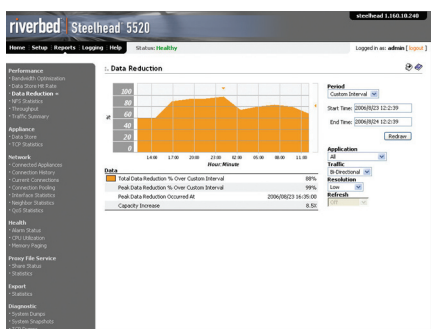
riverbed | Steelhead 5520

steelhead 1.160.10.240

Home Setup Reports Logging Help Status: Healthy

Logged in as: admin [ logout ]

Performance
• Bandwidth Optimization
• Data Store Hit Rate
• Data Reduction »
• NFS Statistics
• Throughput
• Traffic Summary

Appliance
• Data Store
• TCP Statistics

Network
• Connected Appliances
• Connection History
• Current Connections
• Connection Pooling
• Interface Statistics
• Neighbor Statistics
• QoS Statistics

Health
• Alarm Status
• CPU Utilization
• Memory Paging

Proxy File Service
• Share Status
• Statistics

Export
• Statistics

Diagnostic
• System Dumps
• System Snapshots

1. Data Reduction

100
80
60
40
20
0
%
14:00 17:00 20:00 23:00 02:00 05:00 08:00 11:00
Hour:Minute

Period
Custom Interval
Start Time: 2006/8/23 12:2:39
End Time: 2006/8/24 12:2:39
Redraw

Application
All
Traffic
Bi-Directional
Resolution
Low
Refresh
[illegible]

Data

| | |
|---|---|
| Total Data Reduction % Over Custom Interval | 88% |
| Peak Data Reduction % Over Custom Interval | 99% |
| Peak Data Reduction Occurred At | 2006/08/23 16:35:00 |
| Capacity Increase | 8.5X |